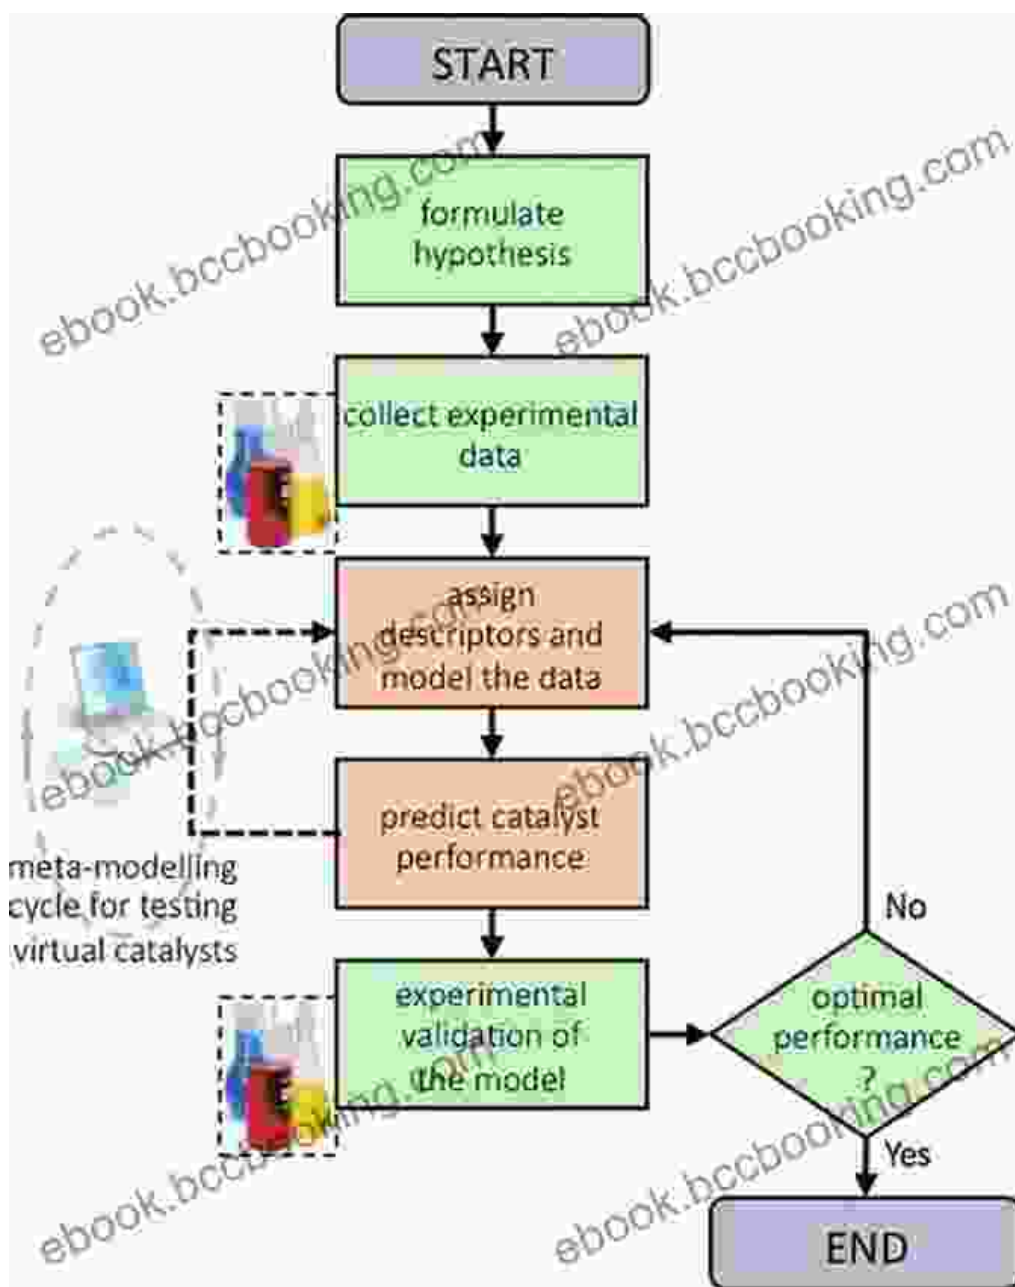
START

formulate hypothesis

collect experimental data

assign descriptors and model the data

predict catalyst performance

meta-modelling cycle for testing virtual catalysts

experimental validation of the model

optimal performance ?

No

Yes

END

ebook.bccbooking.com
ebook.bccbooking.com
ebook.bccbooking.com
ebook.bccbooking.com
ebook.bccbooking.com
ebook.bccbooking.com
ebook.bccbooking.com